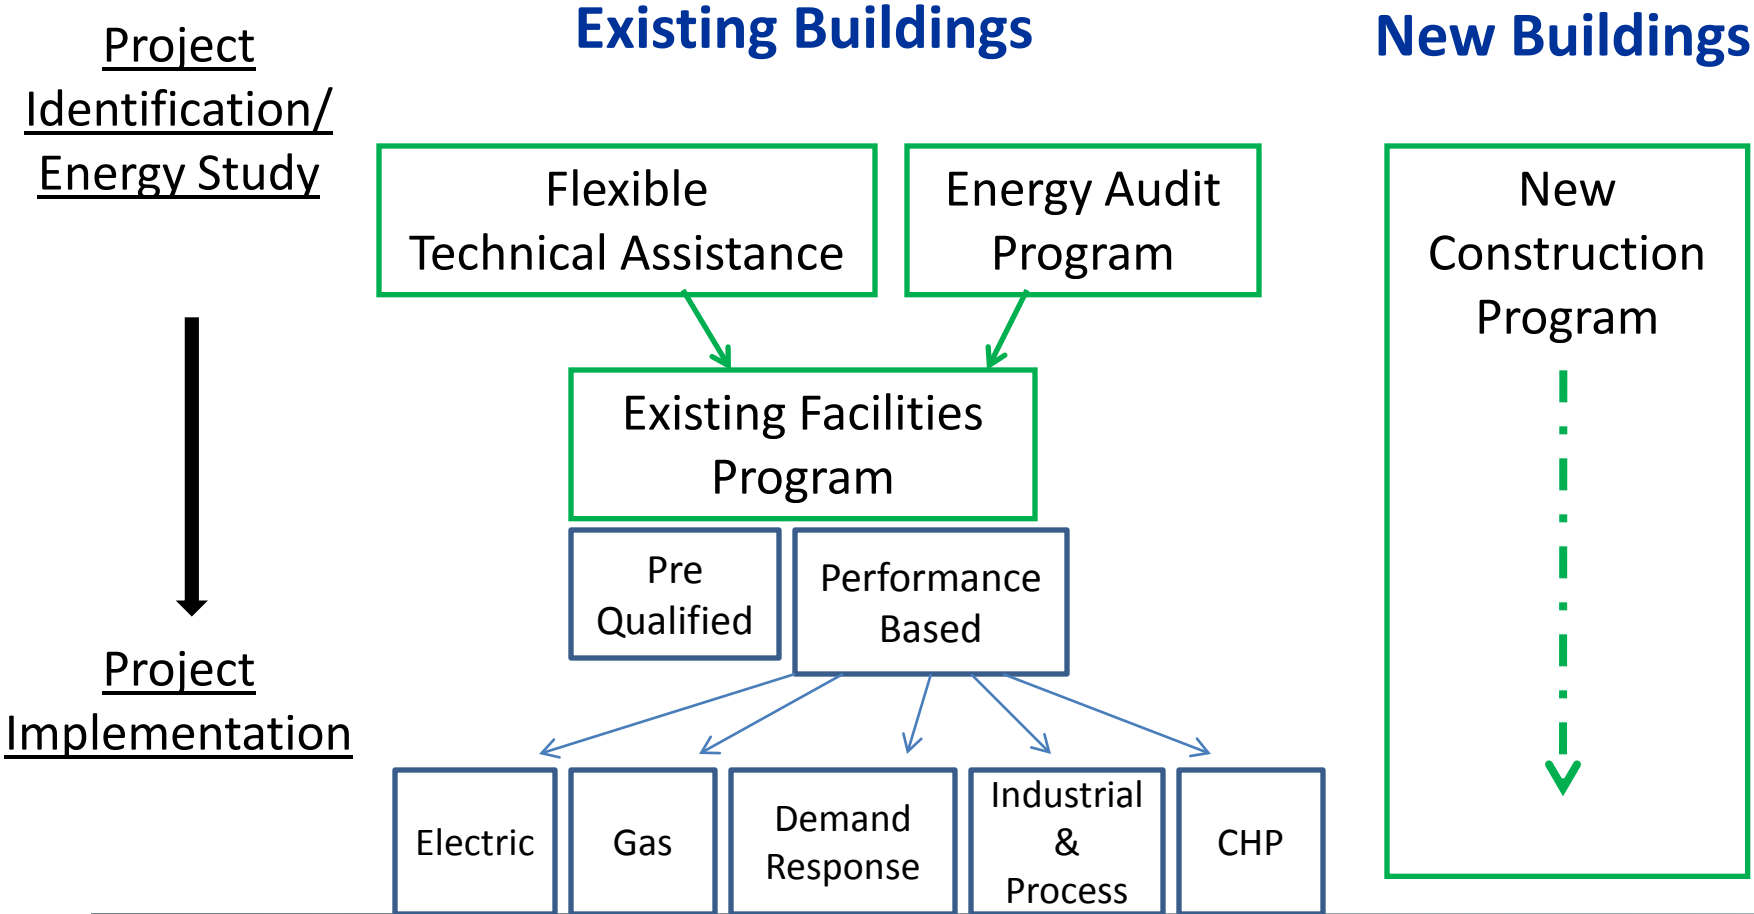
Project Identification/ Energy Study

Existing Buildings

New Buildings

Flexible Technical Assistance

Energy Audit Program

New Construction Program

Existing Facilities Program

Pre Qualified

Performance Based

Project Implementation

Electric

Gas

Demand Response

Industrial & Process

CHP